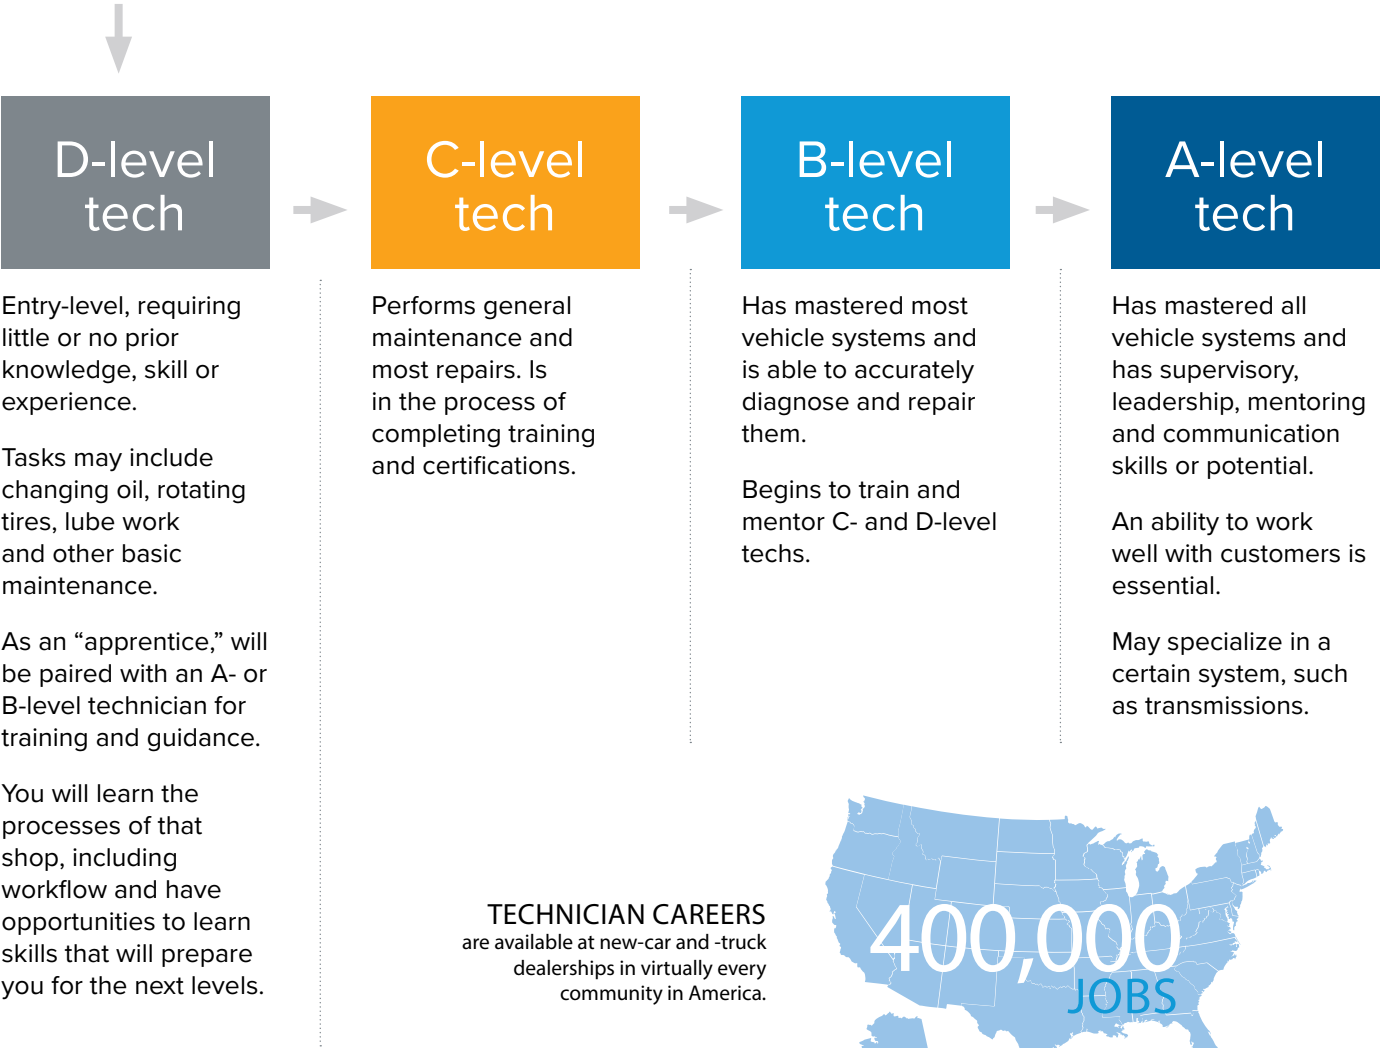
D-level tech

Entry-level, requiring little or no prior knowledge, skill or experience.

Tasks may include changing oil, rotating tires, lube work and other basic maintenance.

As an “apprentice,” will be paired with an A- or B-level technician for training and guidance.

You will learn the processes of that shop, including workflow and have opportunities to learn skills that will prepare you for the next levels.

C-level tech

Performs general maintenance and most repairs. Is in the process of completing training and certifications.

B-level tech

Has mastered most vehicle systems and is able to accurately diagnose and repair them.

Begins to train and mentor C- and D-level techs.

A-level tech

Has mastered all vehicle systems and has supervisory, leadership, mentoring and communication skills or potential.

An ability to work well with customers is essential.

May specialize in a certain system, such as transmissions.

TECHNICIAN CAREERS
are available at new-car and -truck dealerships in virtually every community in America.

400,000
JOBS